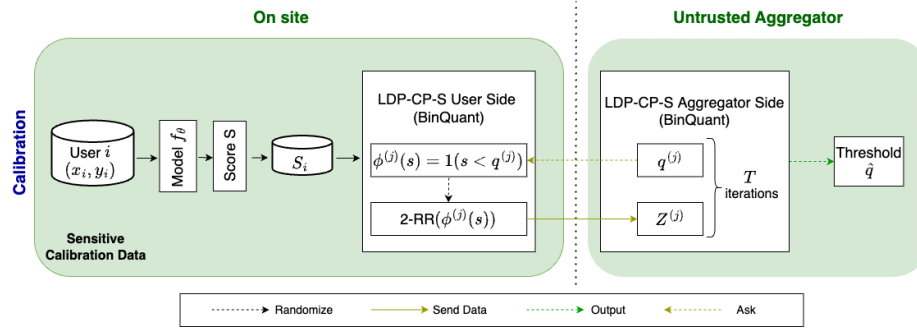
On site

Untrusted Aggregator

Calibration

User $i$ $(x_i, y_i)$

Model $f_\theta$

Score S

$S_i$

Sensitive Calibration Data

LDP-CP-S User Side (BinQuant)

$\phi^{(j)}(s) = \mathbf{1}(s < q^{(j)})$

2-RR$(\phi^{(j)}(s))$

LDP-CP-S Aggregator Side (BinQuant)

$q^{(j)}$

$Z^{(j)}$

$T$ iterations

Threshold $\hat{q}$

Randomize

Send Data

Output

Ask